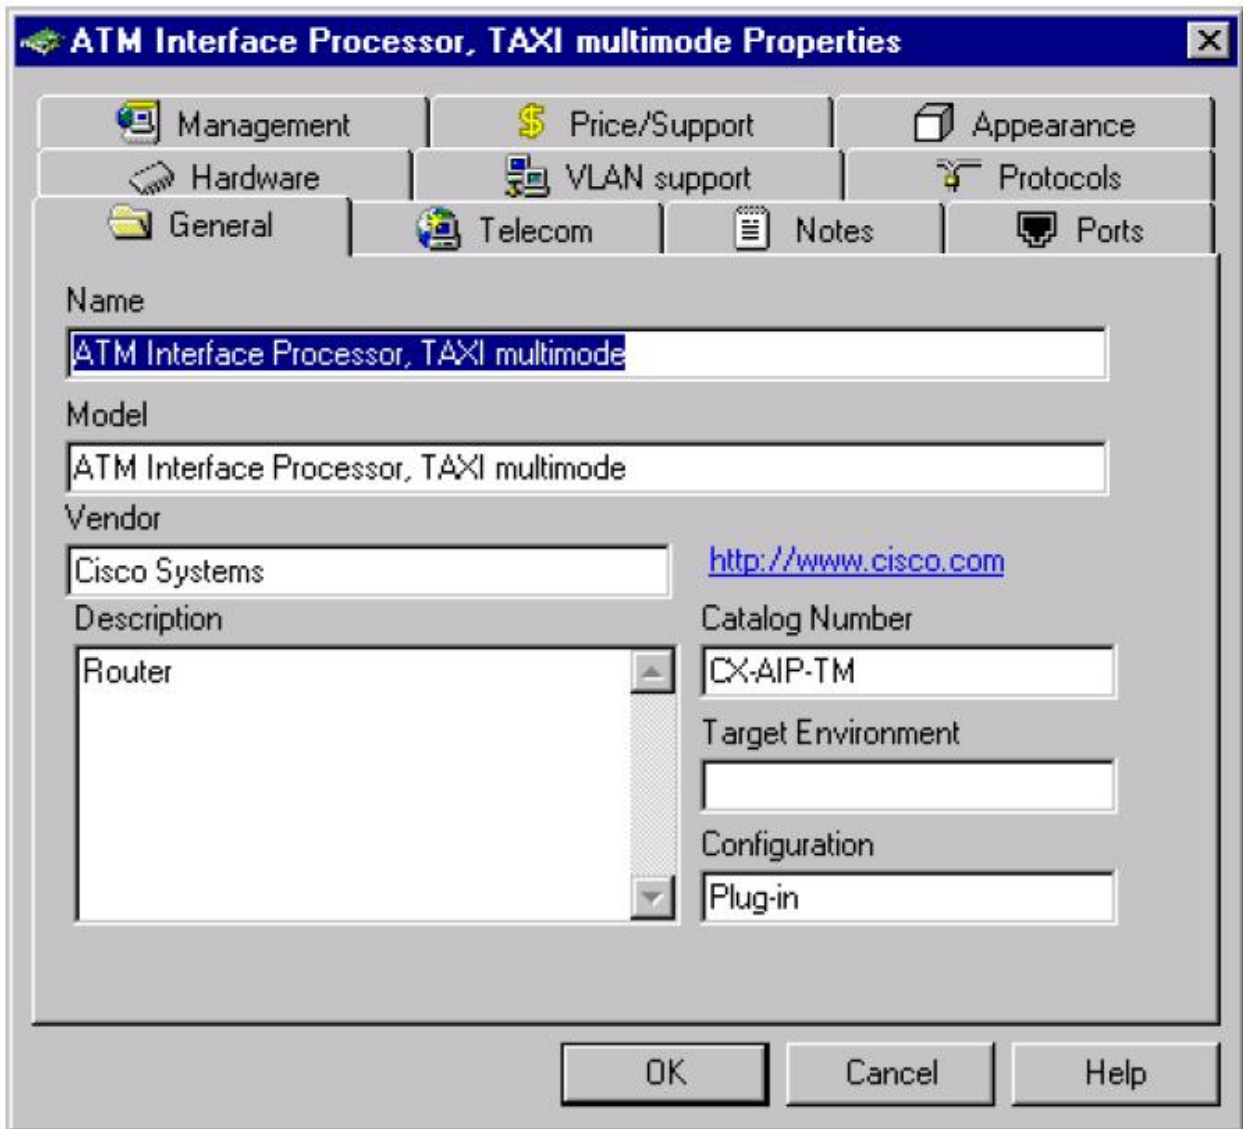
ATM Interface Processor, TAXI multimode Properties

Management
Price/Support
Appearance
Hardware
VLAN support
Protocols
General
Telecom
Notes
Ports

Name
ATM Interface Processor, TAXI multimode

Model
ATM Interface Processor, TAXI multimode

Vendor
Cisco Systems

http://www.cisco.com

Description
Router

Catalog Number
CX-AIP-TM

Target Environment

Configuration
Plug-in

OK
Cancel
Help